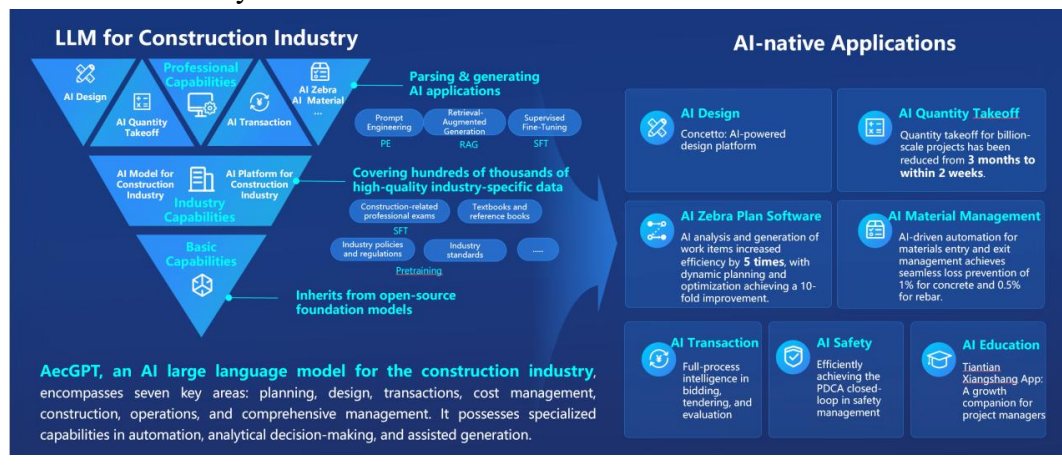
LLM for Construction Industry

AI Design

Professional Capabilities

AI Quantity Takeoff

AI Transaction

AI Zebra AI Material ...

Parsing & generating AI applications

Prompt Engineering PE

Retrieval-Augmented Generation RAG

Supervised Fine-Tuning SFT

AI Model for Construction Industry

AI Platform for Construction Industry

Industry Capabilities

Covering hundreds of thousands of high-quality industry-specific data

Construction-related professional exams

Textbooks and reference books

SFT

Industry policies and regulations

Industry standards

......

Pretraining

Basic Capabilities

Inherits from open-source foundation models

AecGPT, an AI large language model for the construction industry, encompasses seven key areas: planning, design, transactions, cost management, construction, operations, and comprehensive management. It possesses specialized capabilities in automation, analytical decision-making, and assisted generation.

AI-native Applications

AI Design
Concetto: AI-powered design platform

AI Quantity Takeoff
Quantity takeoff for billion-scale projects has been reduced from 3 months to within 2 weeks.

AI Zebra Plan Software
AI analysis and generation of work items increased efficiency by 5 times, with dynamic planning and optimization achieving a 10-fold improvement.

AI Material Management
AI-driven automation for materials entry and exit management achieves seamless loss prevention of 1% for concrete and 0.5% for rebar.

AI Transaction
Full-process intelligence in bidding, tendering, and evaluation

AI Safety
Efficiently achieving the PDCA closed-loop in safety management

AI Education
Tiantian Xiangshang App: A growth companion for project managers